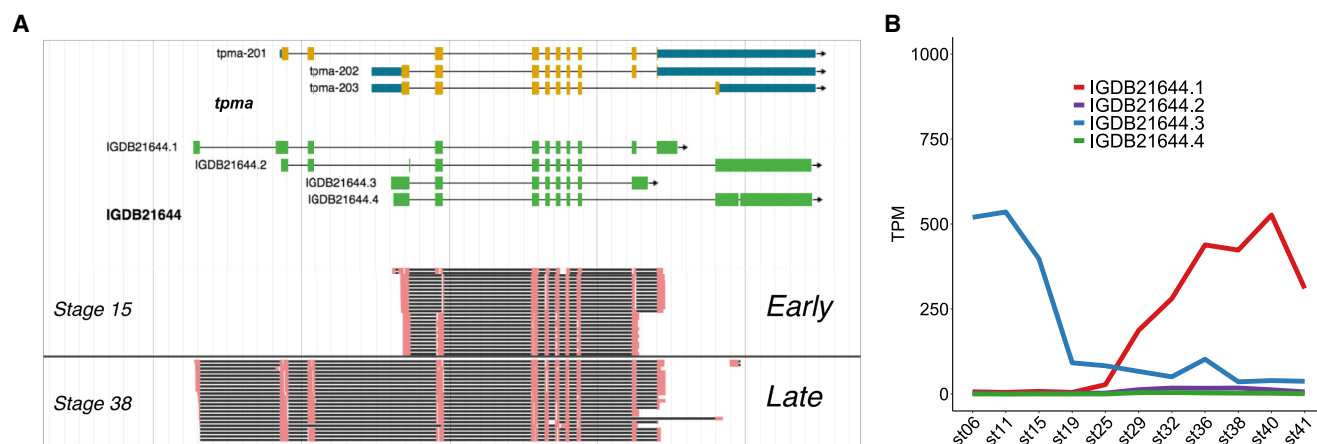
A

tpma-201
tpma-202
tpma-203
tpma

IGDB21644.1
IGDB21644.2
IGDB21644.3
IGDB21644.4
IGDB21644

Stage 15
Early

Stage 38
Late

B

IGDB21644.1
IGDB21644.2
IGDB21644.3
IGDB21644.4

TPM

1000
750
500
250
0

st06 st11 st15 st19 st25 st29 st32 st36 st38 st40 st41